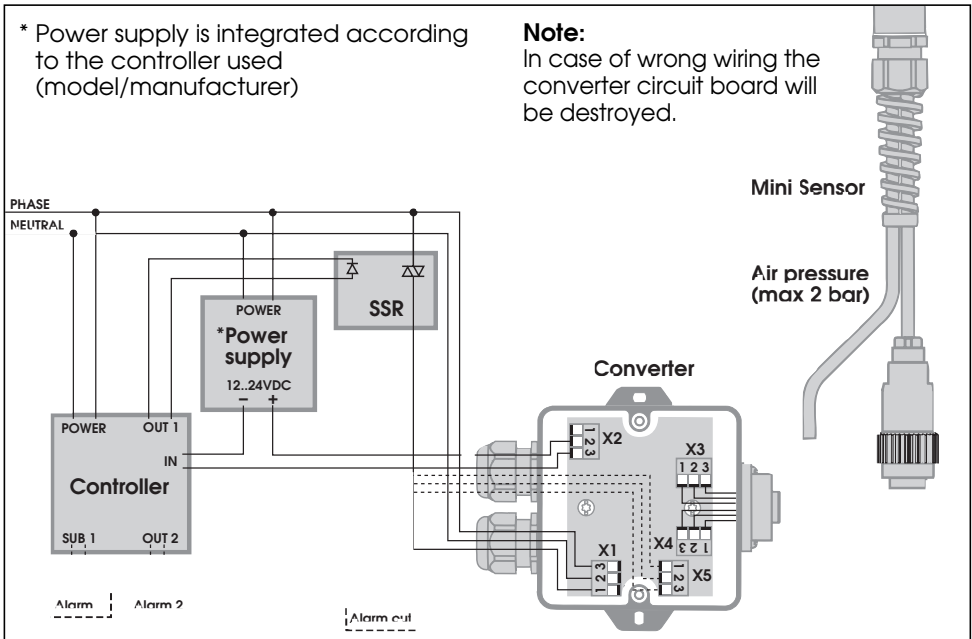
* Power supply is integrated according to the controller used (model/manufacturer)

Note:
In case of wrong wiring the converter circuit board will be destroyed.

Mini Sensor

Air pressure (max 2 bar)

PHASE
NEUTRAL

POWER
*Power supply
12..24VDC
– +

SSR

Converter

POWER
OUT 1
IN
Controller
SUB 1
OUT 2

X2
1 2 3
X3
1 2 3
X4
1 2 3
X1
1 2 3
X5
1 2 3

Alarm
Alarm 2
Alarm out